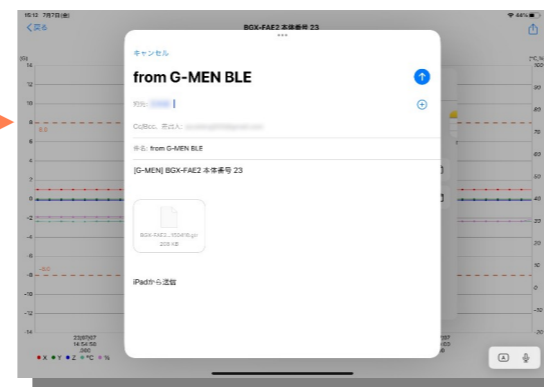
15:13 7月7日(金)
く戻る
BGX-FAE2 本体番号 23
44%

キャンセル
from G-MEN BLE

宛先: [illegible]

Cc/Bcc、差出人: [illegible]

件名: from G-MEN BLE

[G-MEN] BGX-FAE2 本体番号 23

BGX-FAE2_ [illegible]
208 KB

iPadから送信

[G]
14
12
10
8
6
4
2
0
-2
-4
-6
-8
-10
-12
-14
8.8
-8.0
23/07/07
14:54:56
260
● X ● Y ● Z ● °C ● %
[°C, %]
100
90
80
70
60
50
40
30
20
10
0
-10
-20
-30